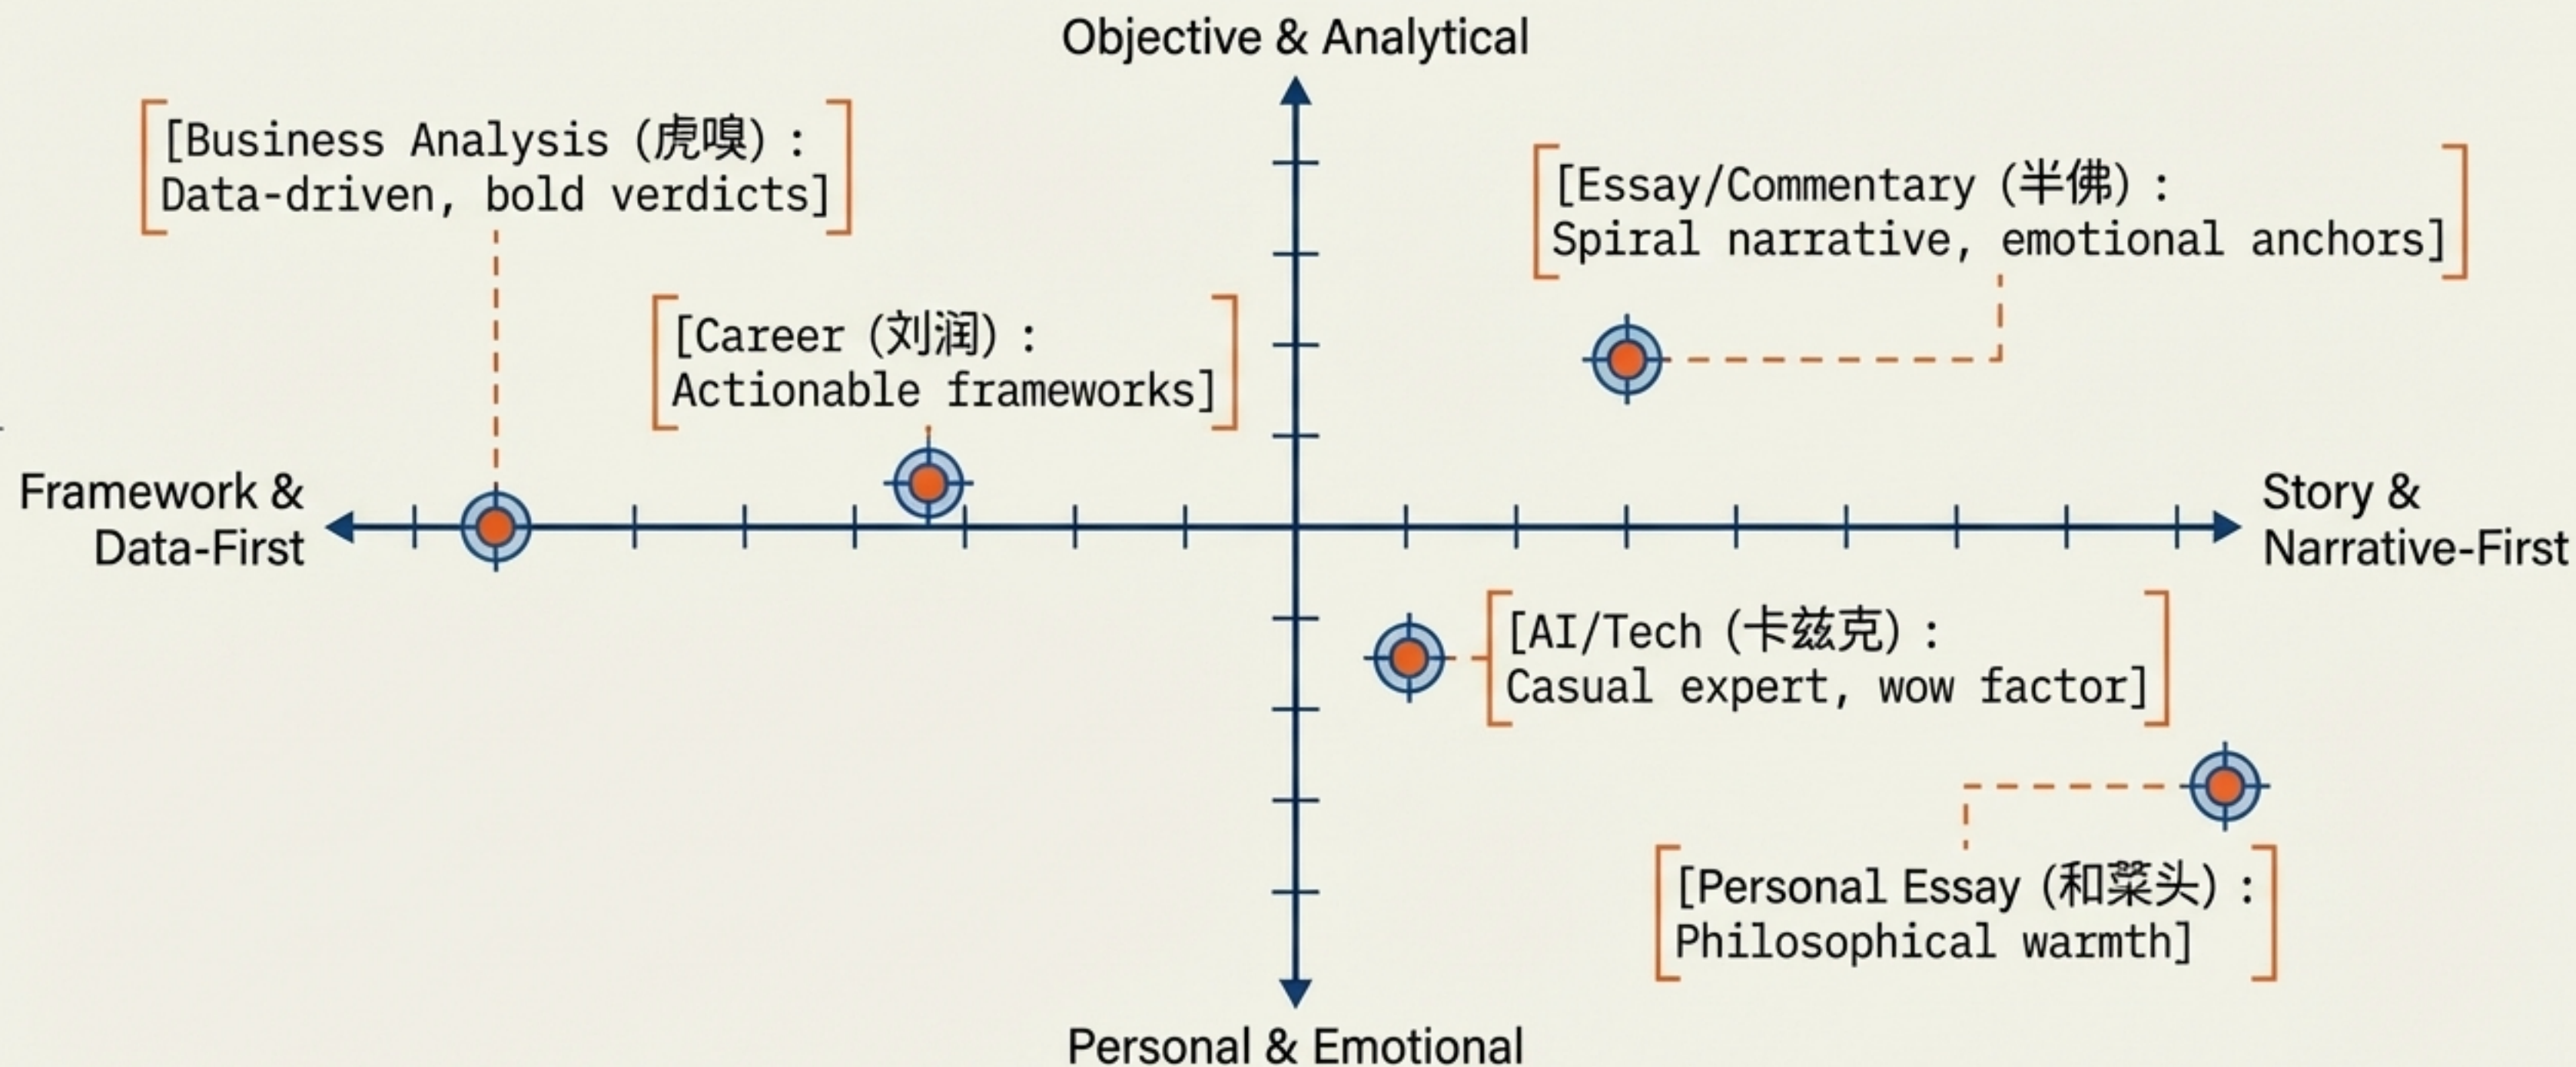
Objective & Analytical

[Business Analysis (虎嗅): Data-driven, bold verdicts]

[Essay/Commentary (半佛): Spiral narrative, emotional anchors]

[Career (刘润): Actionable frameworks]

Framework & Data-First

Story & Narrative-First

[AI/Tech (卡兹克): Casual expert, wow factor]

[Personal Essay (和菜头): Philosophical warmth]

Personal & Emotional